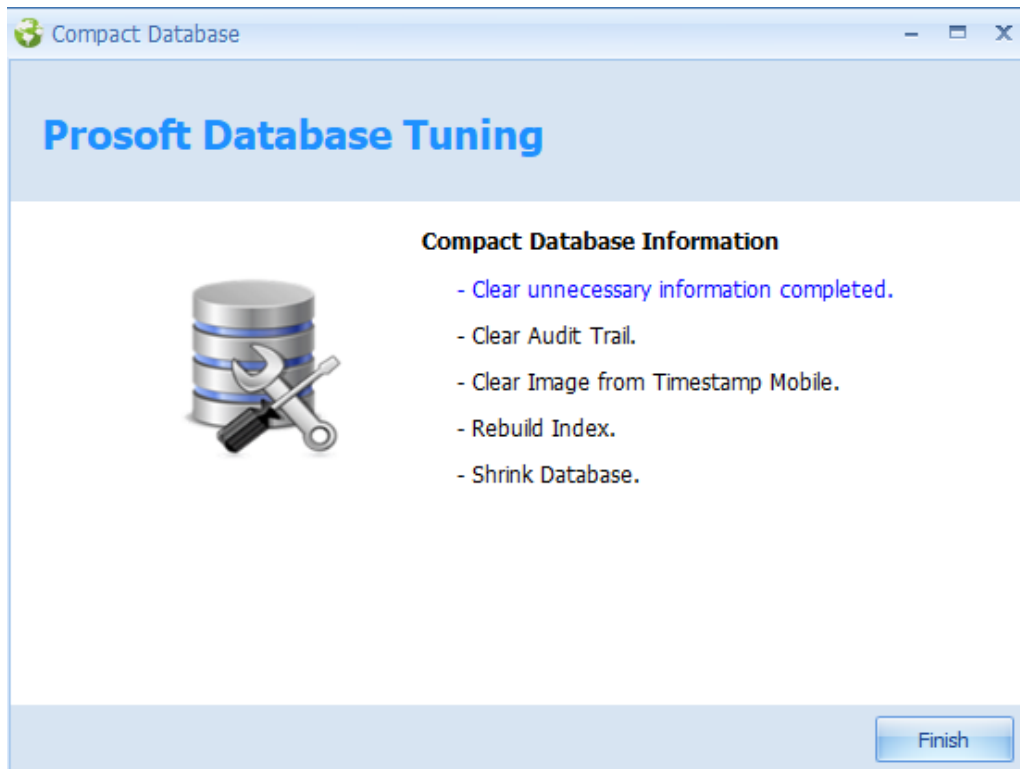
Compact Database

Prosoft Database Tuning

Compact Database Information

- Clear unnecessary information completed.

- Clear Audit Trail.

- Clear Image from Timestamp Mobile.

- Rebuild Index.

- Shrink Database.

Finish